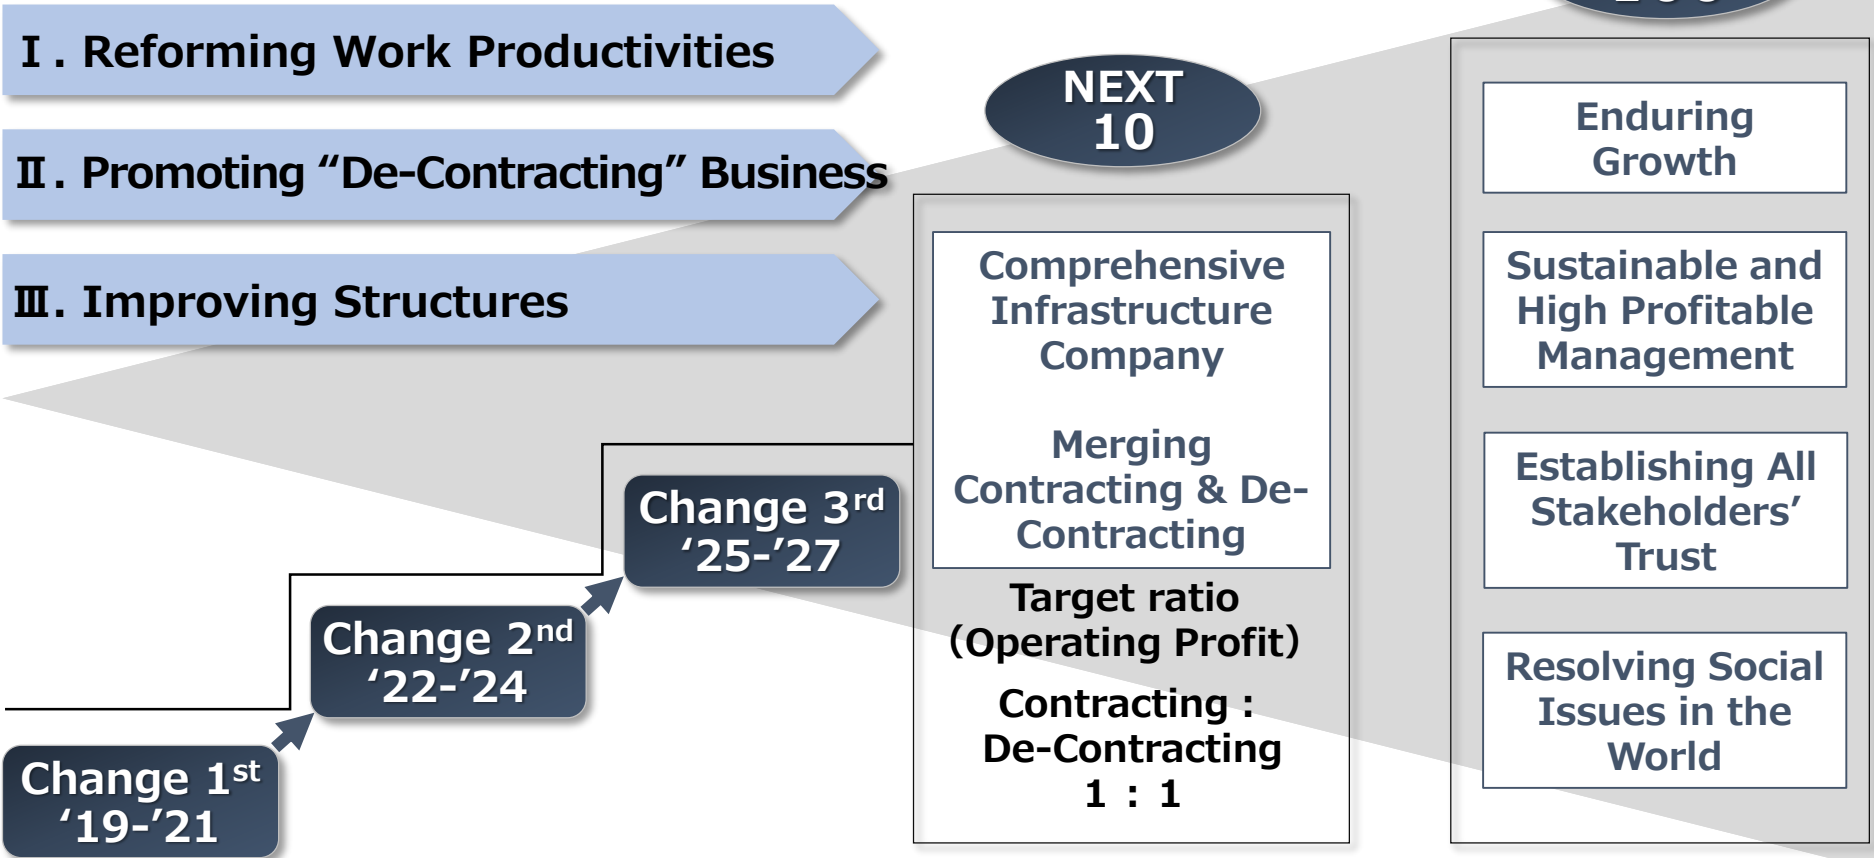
Ⅰ. Reforming Work Productivities

Ⅱ. Promoting “De-Contracting” Business

Ⅲ. Improving Structures

NEXT 10

Comprehensive Infrastructure Company

Merging Contracting & De-Contracting

Target ratio (Operating Profit)

Contracting : De-Contracting 1 : 1

Enduring Growth

Sustainable and High Profitable Management

Establishing All Stakeholders’ Trust

Resolving Social Issues in the World

Change 3$^{rd}$ ‘25-’27

Change 2$^{nd}$ ‘22-’24

Change 1$^{st}$ ‘19-’21